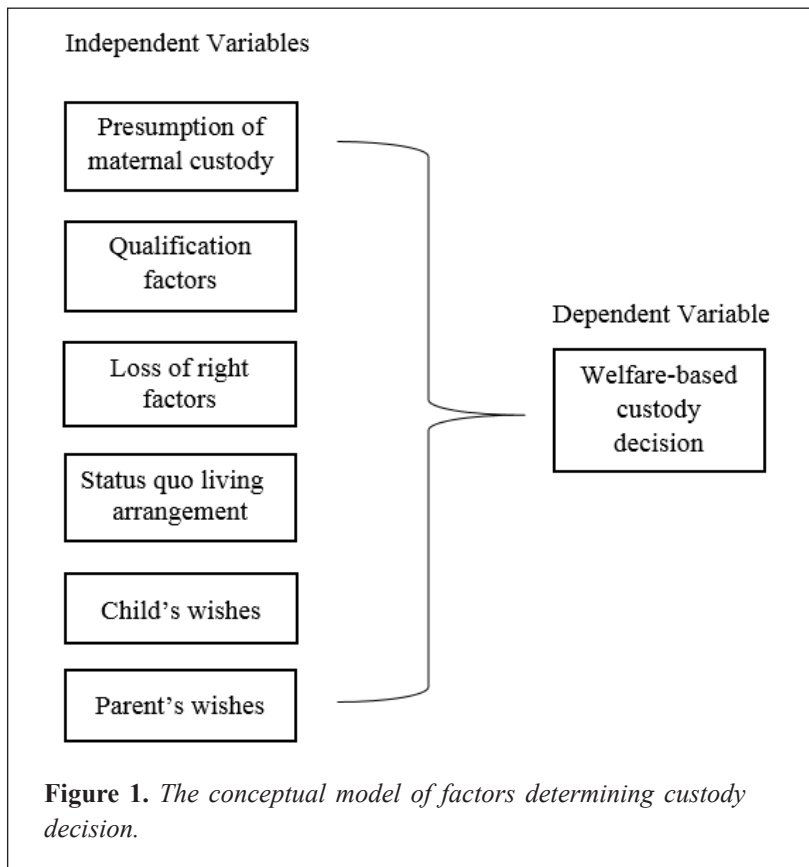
Independent Variables

Presumption of maternal custody

Qualification factors

Loss of right factors

Status quo living arrangement

Child’s wishes

Parent’s wishes

Dependent Variable

Welfare-based custody decision

**Figure 1.** *The conceptual model of factors determining custody decision.*